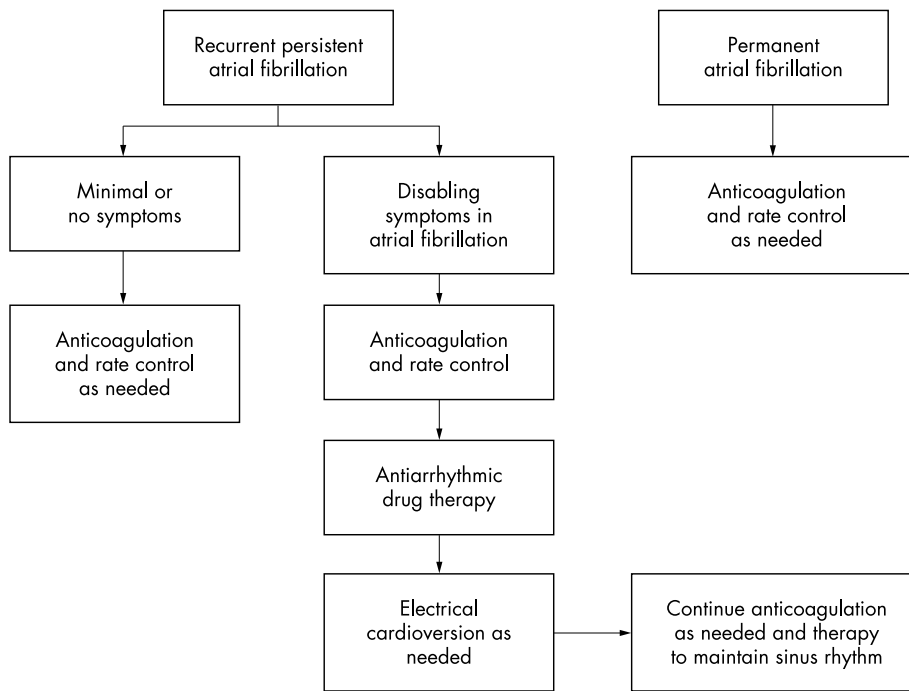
Recurrent persistent atrial fibrillation

Permanent atrial fibrillation

Minimal or no symptoms

Disabling symptoms in atrial fibrillation

Anticoagulation and rate control as needed

Anticoagulation and rate control as needed

Anticoagulation and rate control

Antiarrhythmic drug therapy

Electrical cardioversion as needed

Continue anticoagulation as needed and therapy to maintain sinus rhythm